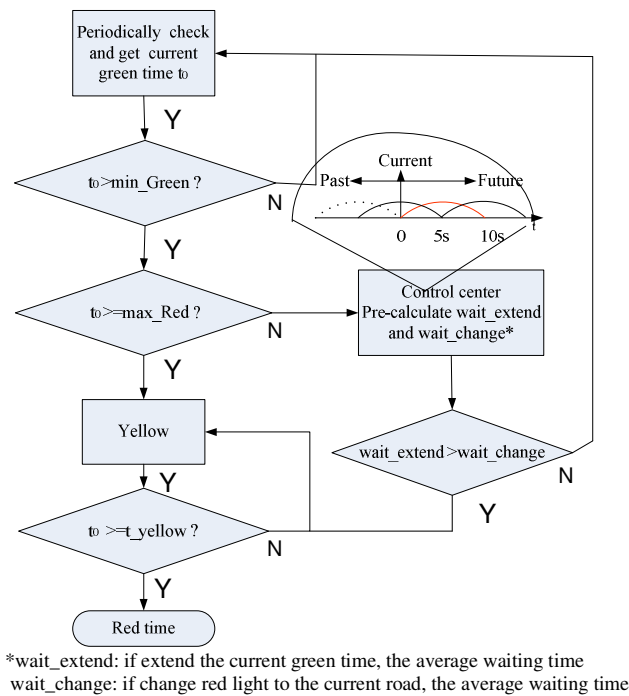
Periodically check and get current green time $t_0$

Y

$t_0$>min_Green ?

N

Current

Past

Future

0

5s

10s

t

Y

$t_0$>=max_Red ?

N

Control center Pre-calculate wait_extend and wait_change*

Y

Yellow

wait_extend>wait_change

N

Y

Y

$t_0$ >=t_yellow ?

N

Y

Red time

*wait_extend: if extend the current green time, the average waiting time
wait_change: if change red light to the current road, the average waiting time